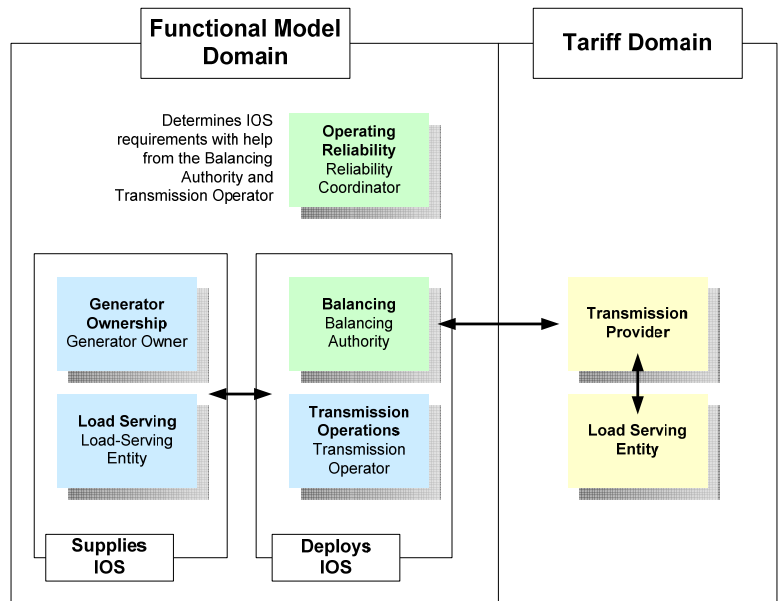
Functional Model Domain

Tariff Domain

Determines IOS requirements with help from the Balancing Authority and Transmission Operator

Operating Reliability
Reliability Coordinator

Generator Ownership
Generator Owner

Load Serving
Load-Serving Entity

Balancing
Balancing Authority

Transmission Operations
Transmission Operator

Transmission Provider

Load Serving Entity

Supplies IOS

Deploys IOS